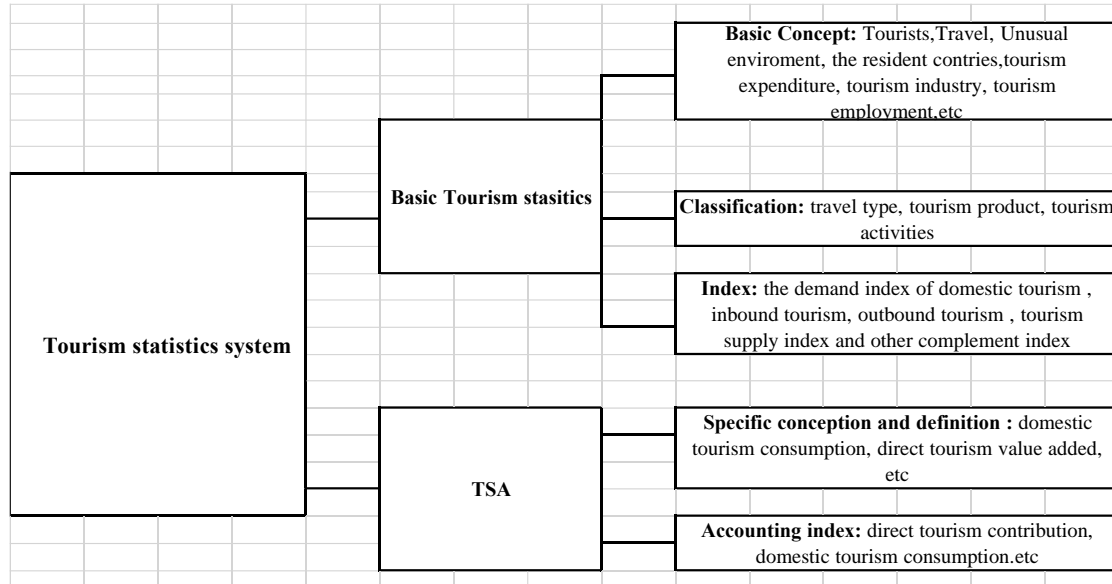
Tourism statistics system

Basic Tourism stasitics

Basic Concept: Tourists,Travel, Unusual enviroment, the resident contries,tourism expenditure, tourism industry, tourism employment,etc

Classification: travel type, tourism product, tourism activities

Index: the demand index of domestic tourism , inbound tourism, outbound tourism , tourism supply index and other complement index

TSA

Specific conception and definition : domestic tourism consumption, direct tourism value added, etc

Accounting index: direct tourism contribution, domestic tourism consumption.etc